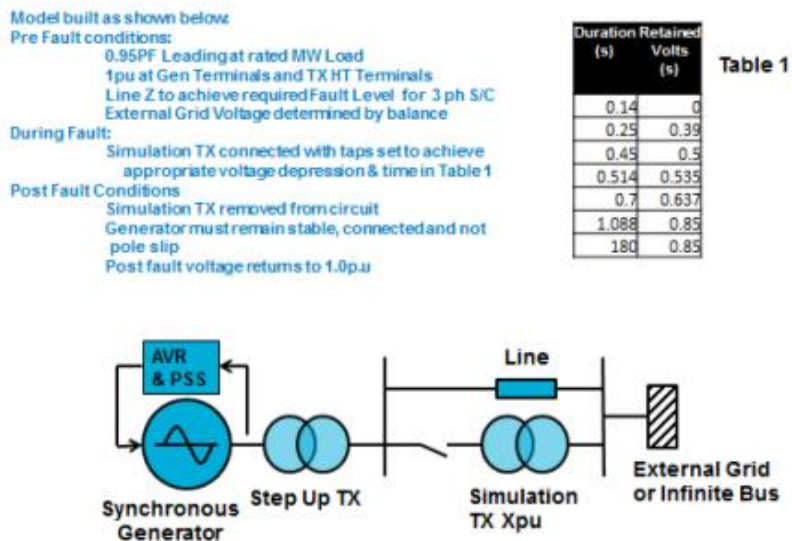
Model built as shown below:
Pre Fault conditions:
0.95PF Leading at rated MW Load
1pu at Gen Terminals and TX HT Terminals
Line Z to achieve required Fault Level for 3 ph S/C
External Grid Voltage determined by balance
During Fault:
Simulation TX connected with taps set to achieve appropriate voltage depression & time in Table 1
Post Fault Conditions
Simulation TX removed from circuit
Generator must remain stable, connected and not pole slip
Post fault voltage returns to 1.0p.u

| Duration (s) | Retained Volts (s) |
|---|---|
| 0.14 | 0 |
| 0.25 | 0.39 |
| 0.45 | 0.5 |
| 0.514 | 0.535 |
| 0.7 | 0.637 |
| 1.088 | 0.85 |
| 180 | 0.85 |

Table 1

AVR & PSS
Line
Synchronous Generator
Step Up TX
Simulation TX Xpu
External Grid or Infinite Bus